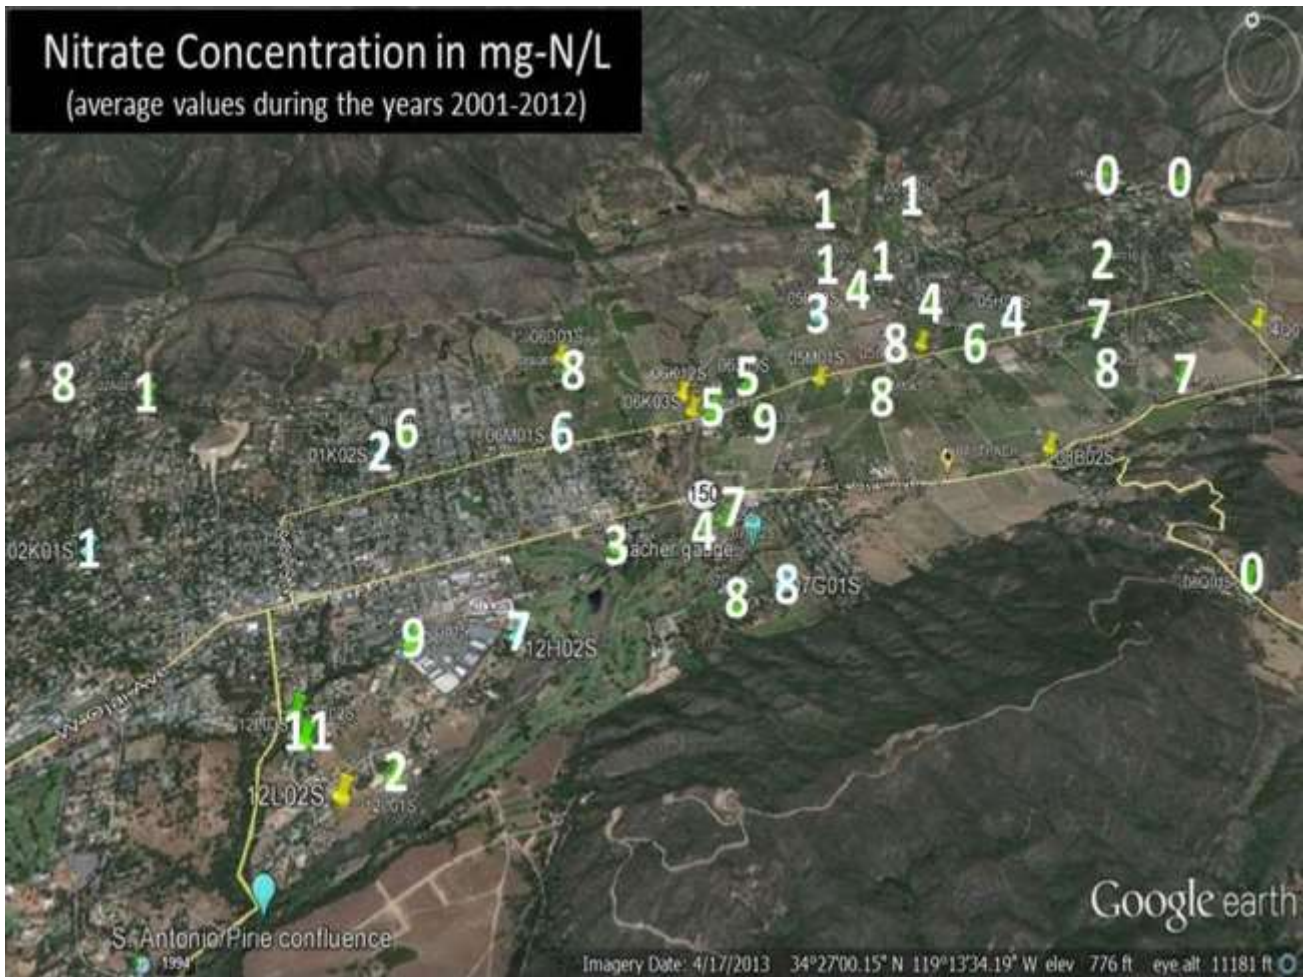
Nitrate Concentration in mg-N/L
(average values during the years 2001-2012)

0 0
1 1
1 1
2
05M 3 4 4 05H 4
7
06D01S 8 8 6
8 1 5 05M01S 8 8 7
06K12S 5
06K03S 5 9
01K02S 2 6 06M01S 6
02K01S 1
150 7
4
3 Thacher gauge
0
8 8 07G01S
9 7 12H02S
Ojai Ave
12L 11
2
12L02S 12J01S
S. Antonio/Pine confluence

Google earth
Imagery Date: 4/17/2013 34°27'00.15" N 119°13'34.19" W elev 776 ft eye alt 11181 ft